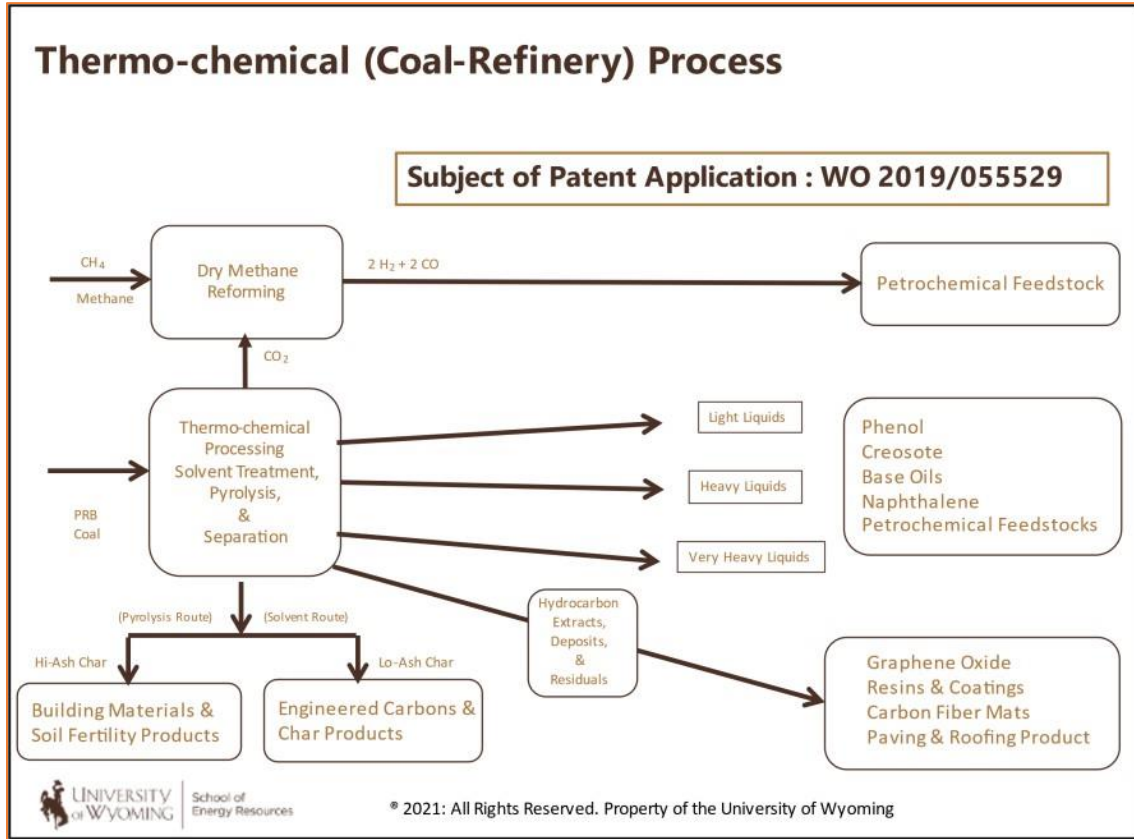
Thermo-chemical (Coal-Refinery) Process

Subject of Patent Application : WO 2019/055529

$CH_4$
Methane

Dry Methane Reforming

$2 H_2 + 2 CO$

Petrochemical Feedstock

$CO_2$

PRB Coal

Thermo-chemical Processing Solvent Treatment, Pyrolysis, & Separation

Light Liquids

Heavy Liquids

Very Heavy Liquids

Phenol
Creosote
Base Oils
Naphthalene
Petrochemical Feedstocks

(Pyrolysis Route)

(Solvent Route)

Hi-Ash Char

Lo-Ash Char

Hydrocarbon Extracts, Deposits, & Residuals

Building Materials & Soil Fertility Products

Engineered Carbons & Char Products

Graphene Oxide
Resins & Coatings
Carbon Fiber Mats
Paving & Roofing Product

UNIVERSITY OF WYOMING | School of Energy Resources

® 2021: All Rights Reserved. Property of the University of Wyoming